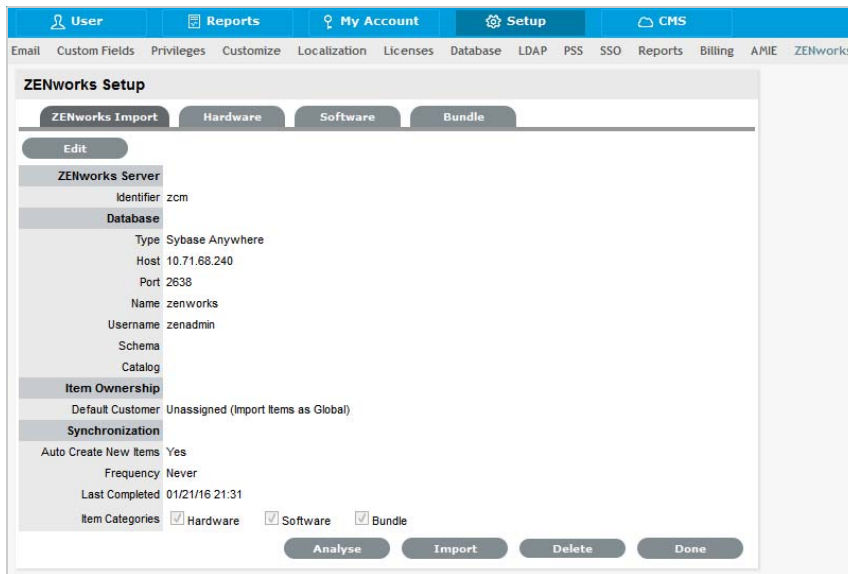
User | Reports | My Account | Setup | CMS

Email | Custom Fields | Privileges | Customize | Localization | Licenses | Database | LDAP | PSS | SSO | Reports | Billing | AMIE | ZENworks

ZENworks Setup

ZENworks Import | Hardware | Software | Bundle

Edit

| ZENworks Server | |
|---|---|
| Identifier | zcm |
| Database | |
| Type | Sybase Anywhere |
| Host | 10.71.68.240 |
| Port | 2638 |
| Name | zenworks |
| Username | zenadmin |
| Schema | |
| Catalog | |
| Item Ownership | |
| Default Customer | Unassigned (Import Items as Global) |
| Synchronization | |
| Auto Create New Items | Yes |
| Frequency | Never |
| Last Completed | 01/21/16 21:31 |
| Item Categories | Hardware Software Bundle |

Analyse | Import | Delete | Done